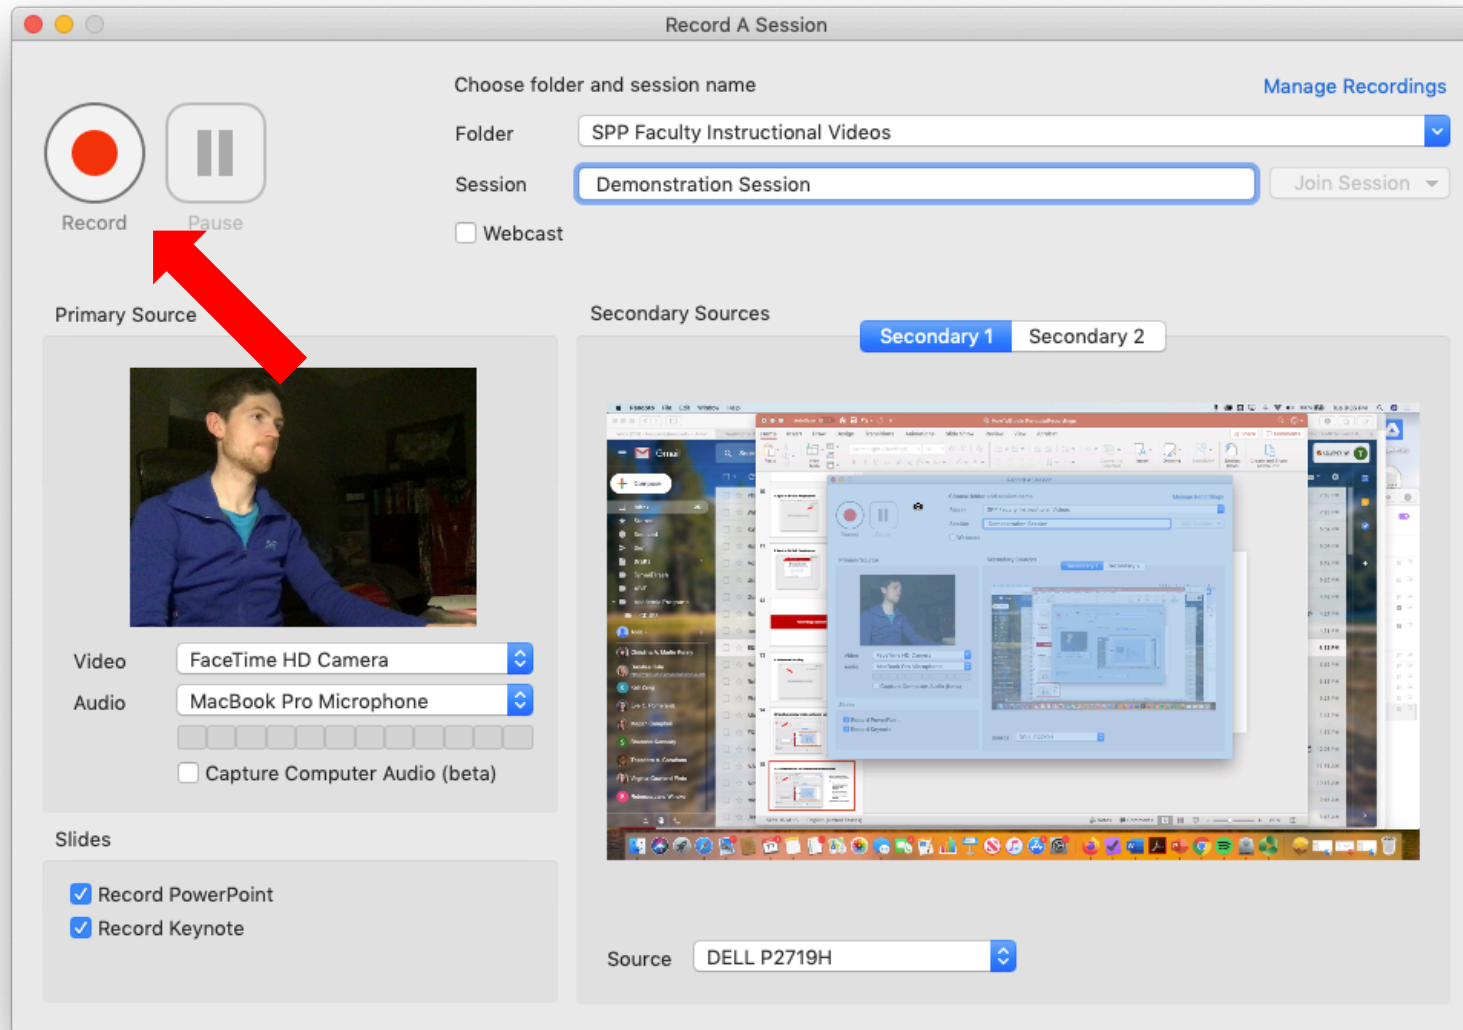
Record A Session

Record

Pause

Choose folder and session name

Manage Recordings

Folder SPP Faculty Instructional Videos

Session Demonstration Session

Join Session

Webcast

Primary Source

Video FaceTime HD Camera

Audio MacBook Pro Microphone

Capture Computer Audio (beta)

Slides

Record PowerPoint

Record Keynote

Secondary Sources

Secondary 1 Secondary 2

Source DELL P2719H